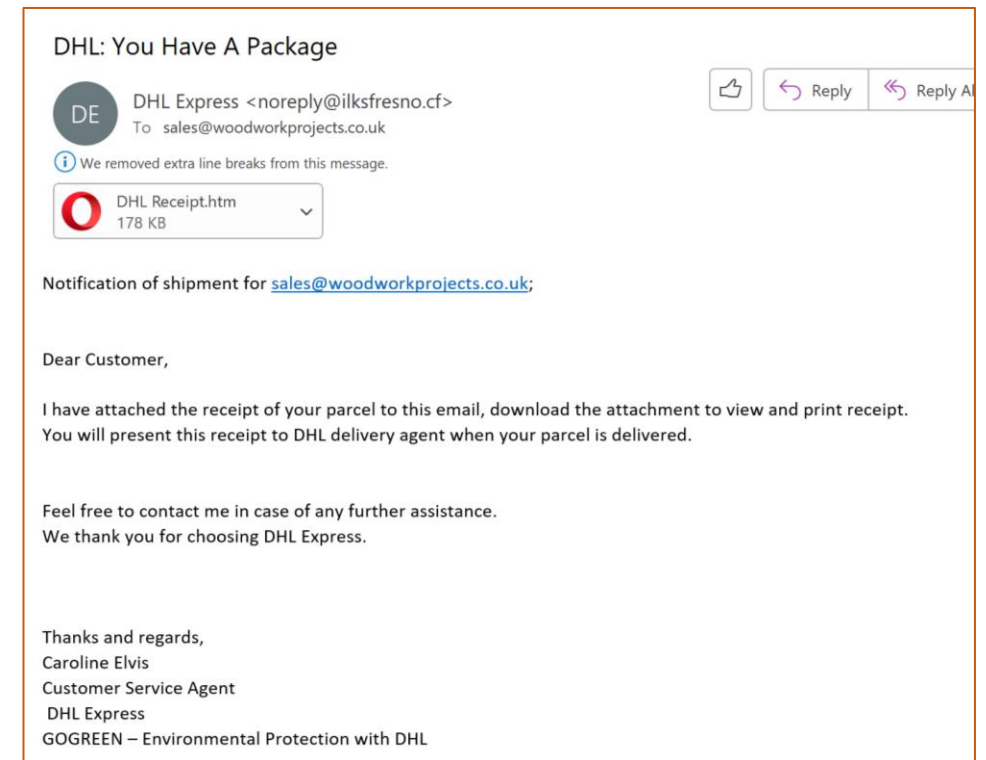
DHL: You Have A Package

DE

DHL Express <noreply@ilksfresno.cf>
To sales@woodworkprojects.co.uk

Reply

Reply Al

We removed extra line breaks from this message.

DHL Receipt.htm
178 KB

Notification of shipment for sales@woodworkprojects.co.uk;

Dear Customer,

I have attached the receipt of your parcel to this email, download the attachment to view and print receipt. You will present this receipt to DHL delivery agent when your parcel is delivered.

Feel free to contact me in case of any further assistance.
We thank you for choosing DHL Express.

Thanks and regards,
Caroline Elvis
Customer Service Agent
DHL Express
GOGREEN – Environmental Protection with DHL